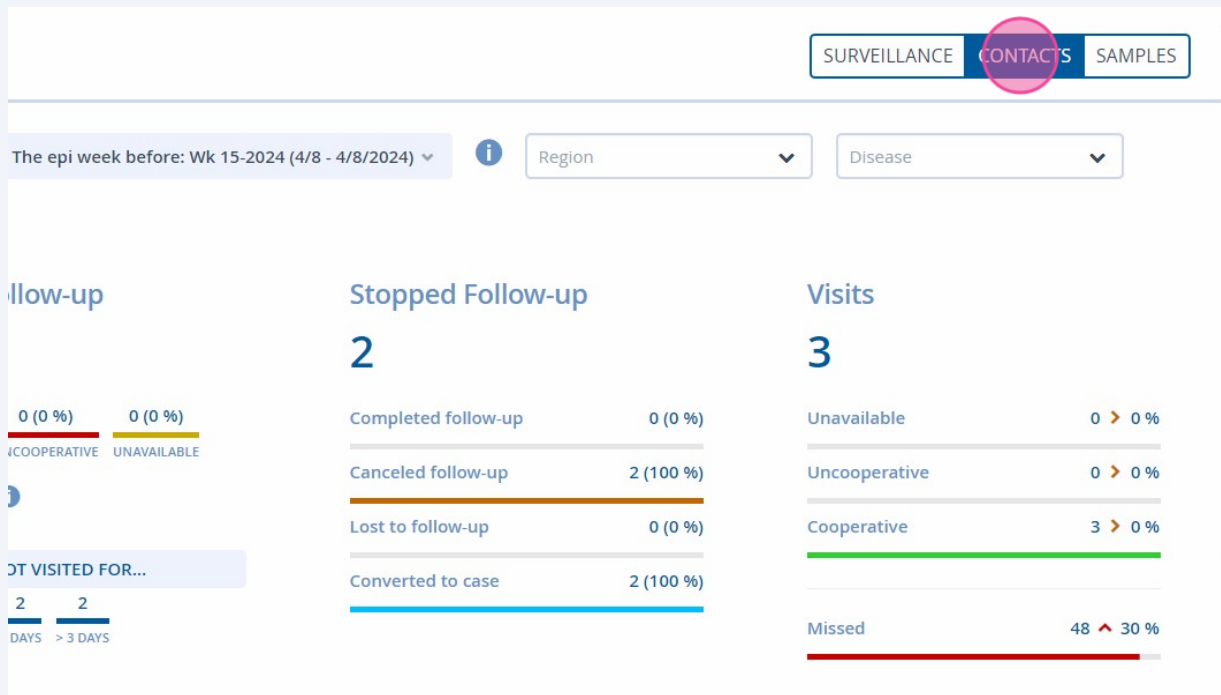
SURVEILLANCE CONTACTS SAMPLES

The epi week before: Wk 15-2024 (4/8 - 4/8/2024)

Region

Disease

llow-up

0 (0 %)
NCOOPERATIVE

0 (0 %)
UNAVAILABLE

OT VISITED FOR...

2
DAYS

2
> 3 DAYS

Stopped Follow-up

2

Completed follow-up 0 (0 %)

Canceled follow-up 2 (100 %)

Lost to follow-up 0 (0 %)

Converted to case 2 (100 %)

Visits

3

Unavailable 0 > 0 %

Uncooperative 0 > 0 %

Cooperative 3 > 0 %

Missed 48 ^ 30 %